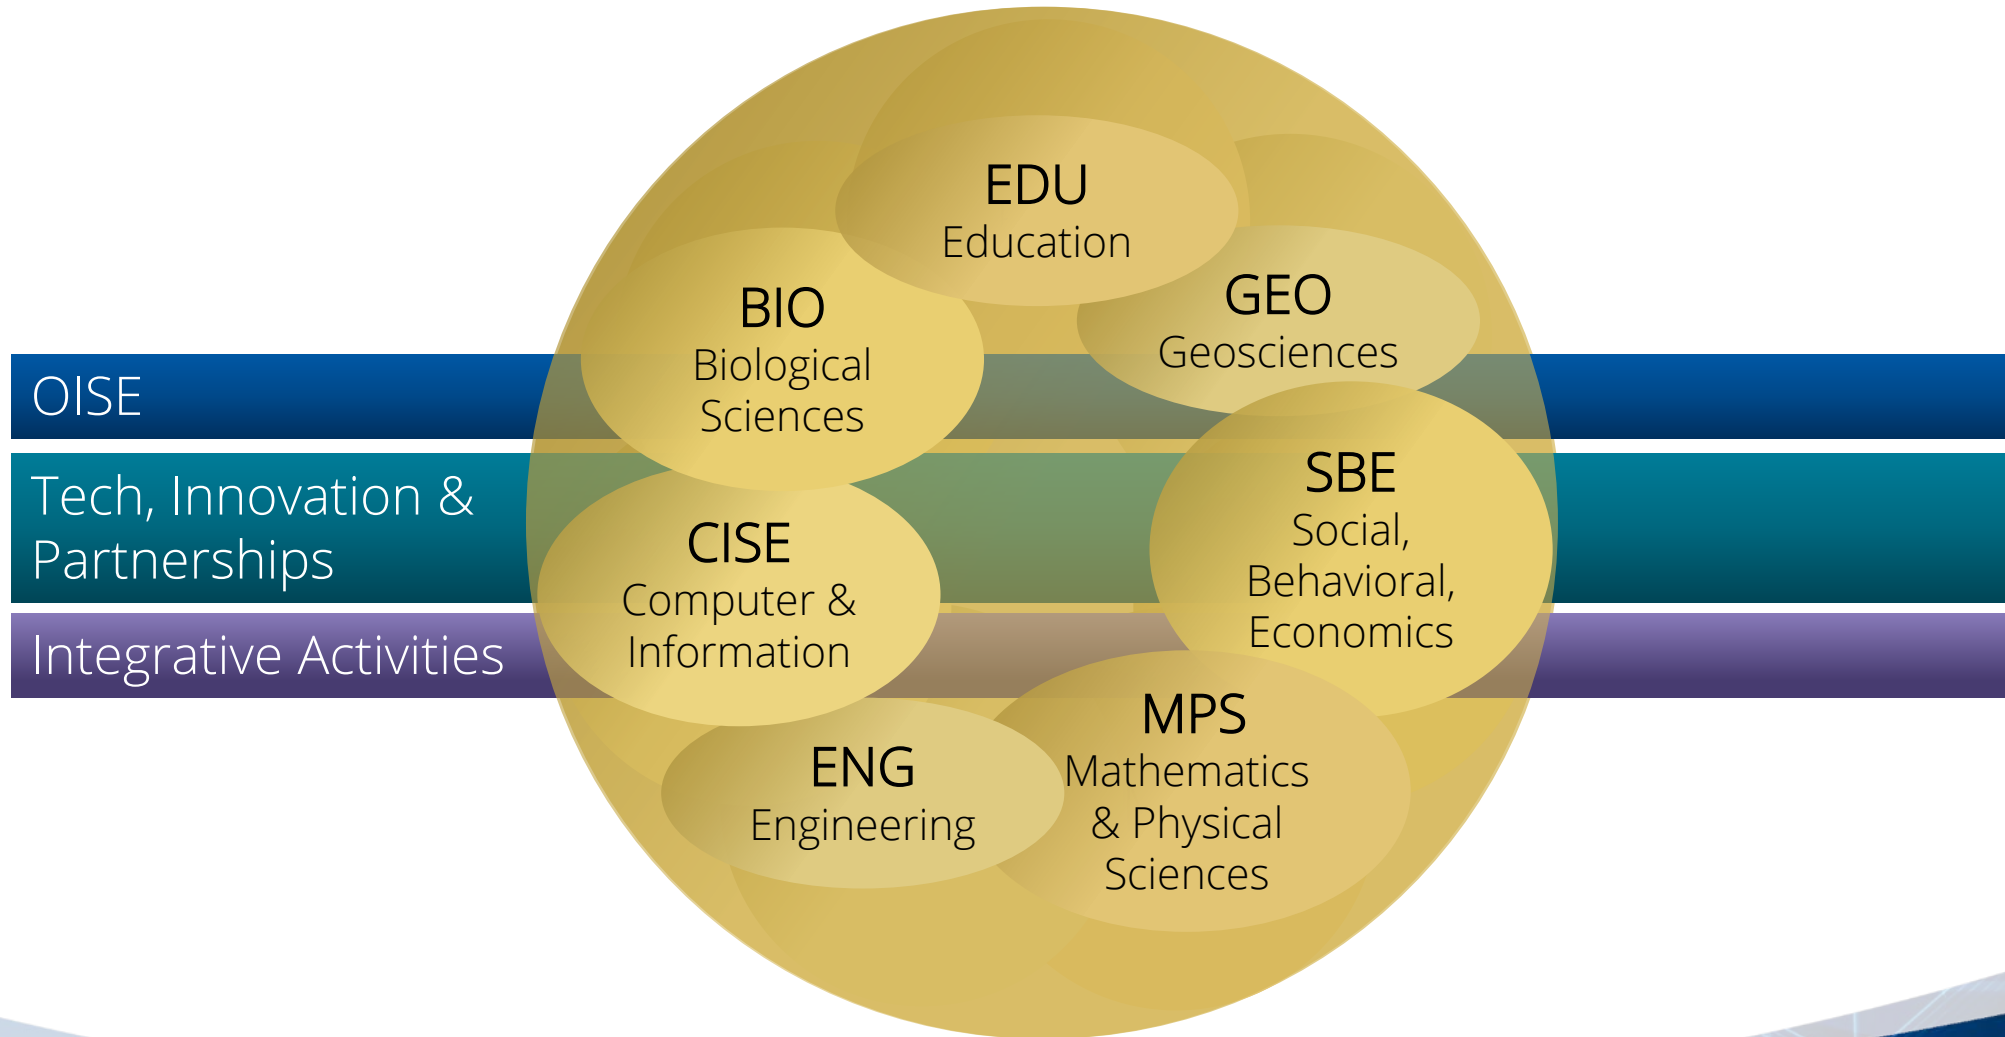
OISE

Tech, Innovation & Partnerships

Integrative Activities

EDU
Education

BIO
Biological Sciences

GEO
Geosciences

SBE
Social, Behavioral, Economics

CISE
Computer & Information

ENG
Engineering

MPS
Mathematics & Physical Sciences